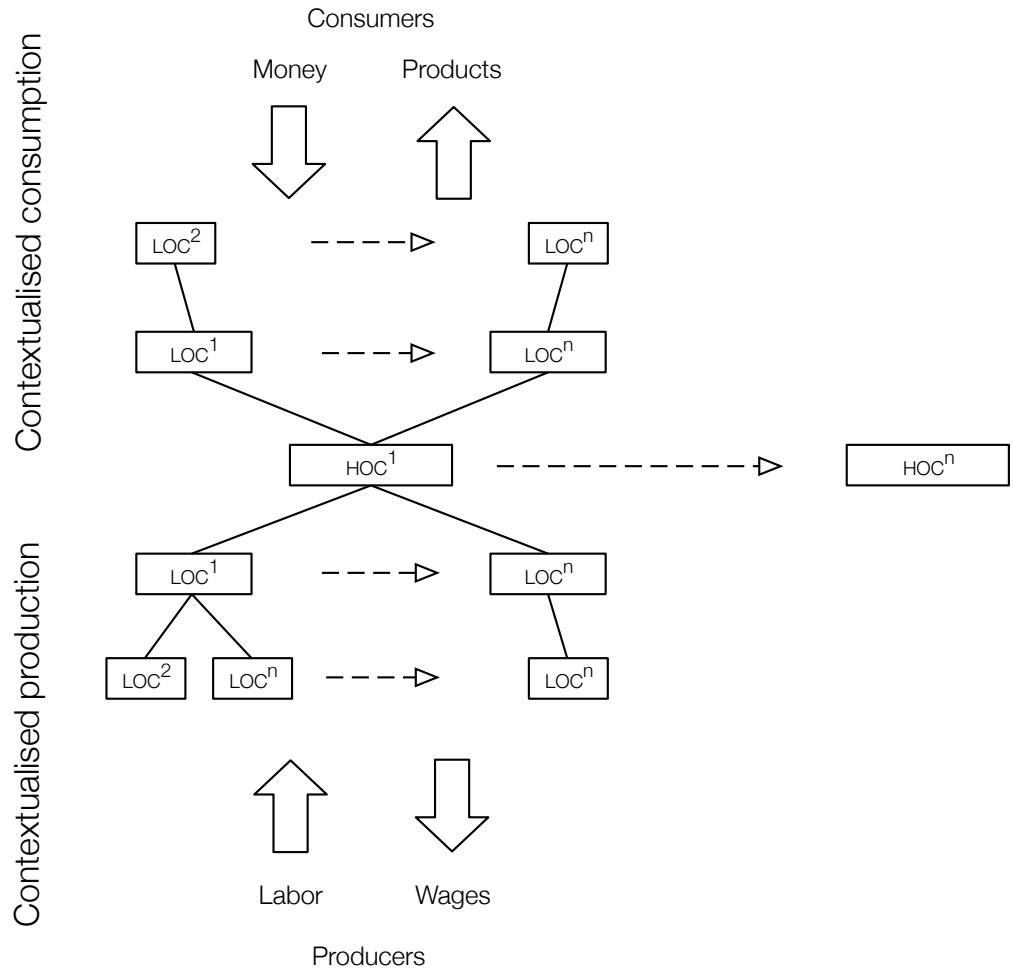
Contextualised consumption

Consumers

Money Products

$LOC^2$

$LOC^n$

$LOC^1$

$LOC^n$

$HOC^1$

$HOC^n$

Contextualised production

$LOC^1$

$LOC^n$

$LOC^2$ $LOC^n$

$LOC^n$

Labor Wages

Producers